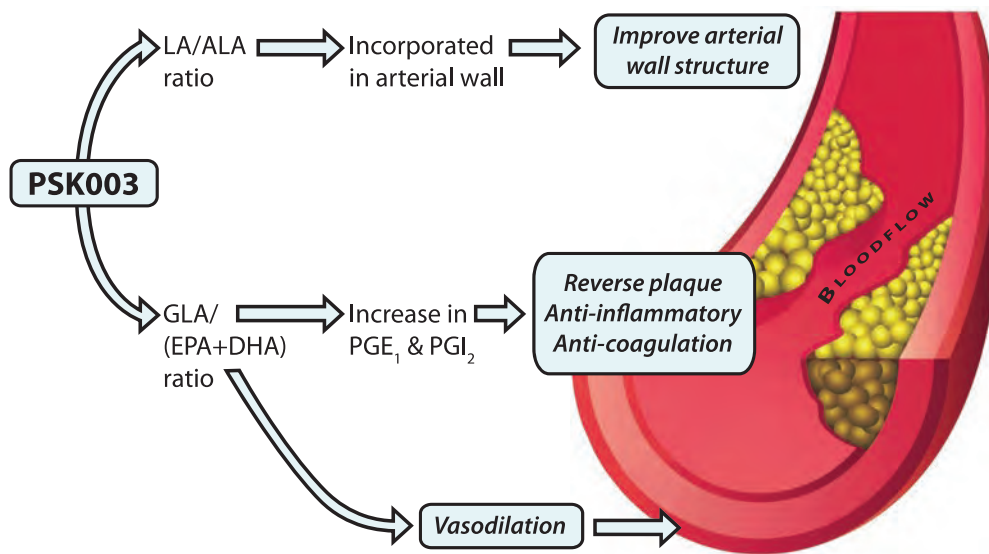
PSK003

LA/ALA ratio

Incorporated in arterial wall

Improve arterial wall structure

GLA/ (EPA+DHA) ratio

Increase in $PGE_1$ & $PGI_2$

Reverse plaque
Anti-inflammatory
Anti-coagulation

Vasodilation

Bloodflow